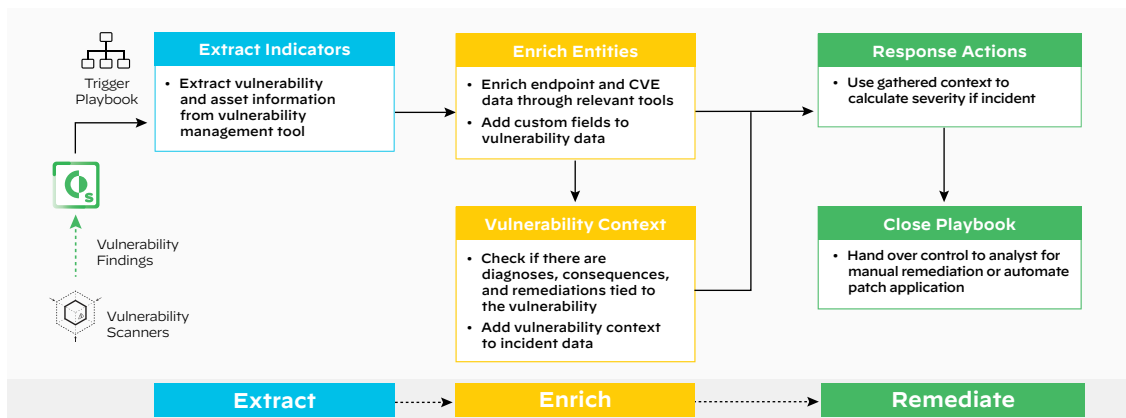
Trigger Playbook

Extract Indicators

• Extract vulnerability and asset information from vulnerability management tool

Enrich Entities

• Enrich endpoint and CVE data through relevant tools
• Add custom fields to vulnerability data

Response Actions

• Use gathered context to calculate severity if incident

Vulnerability Context

• Check if there are diagnoses, consequences, and remediations tied to the vulnerability
• Add vulnerability context to incident data

Close Playbook

• Hand over control to analyst for manual remediation or automate patch application

Vulnerability Findings

Vulnerability Scanners

Extract

Enrich

Remediate